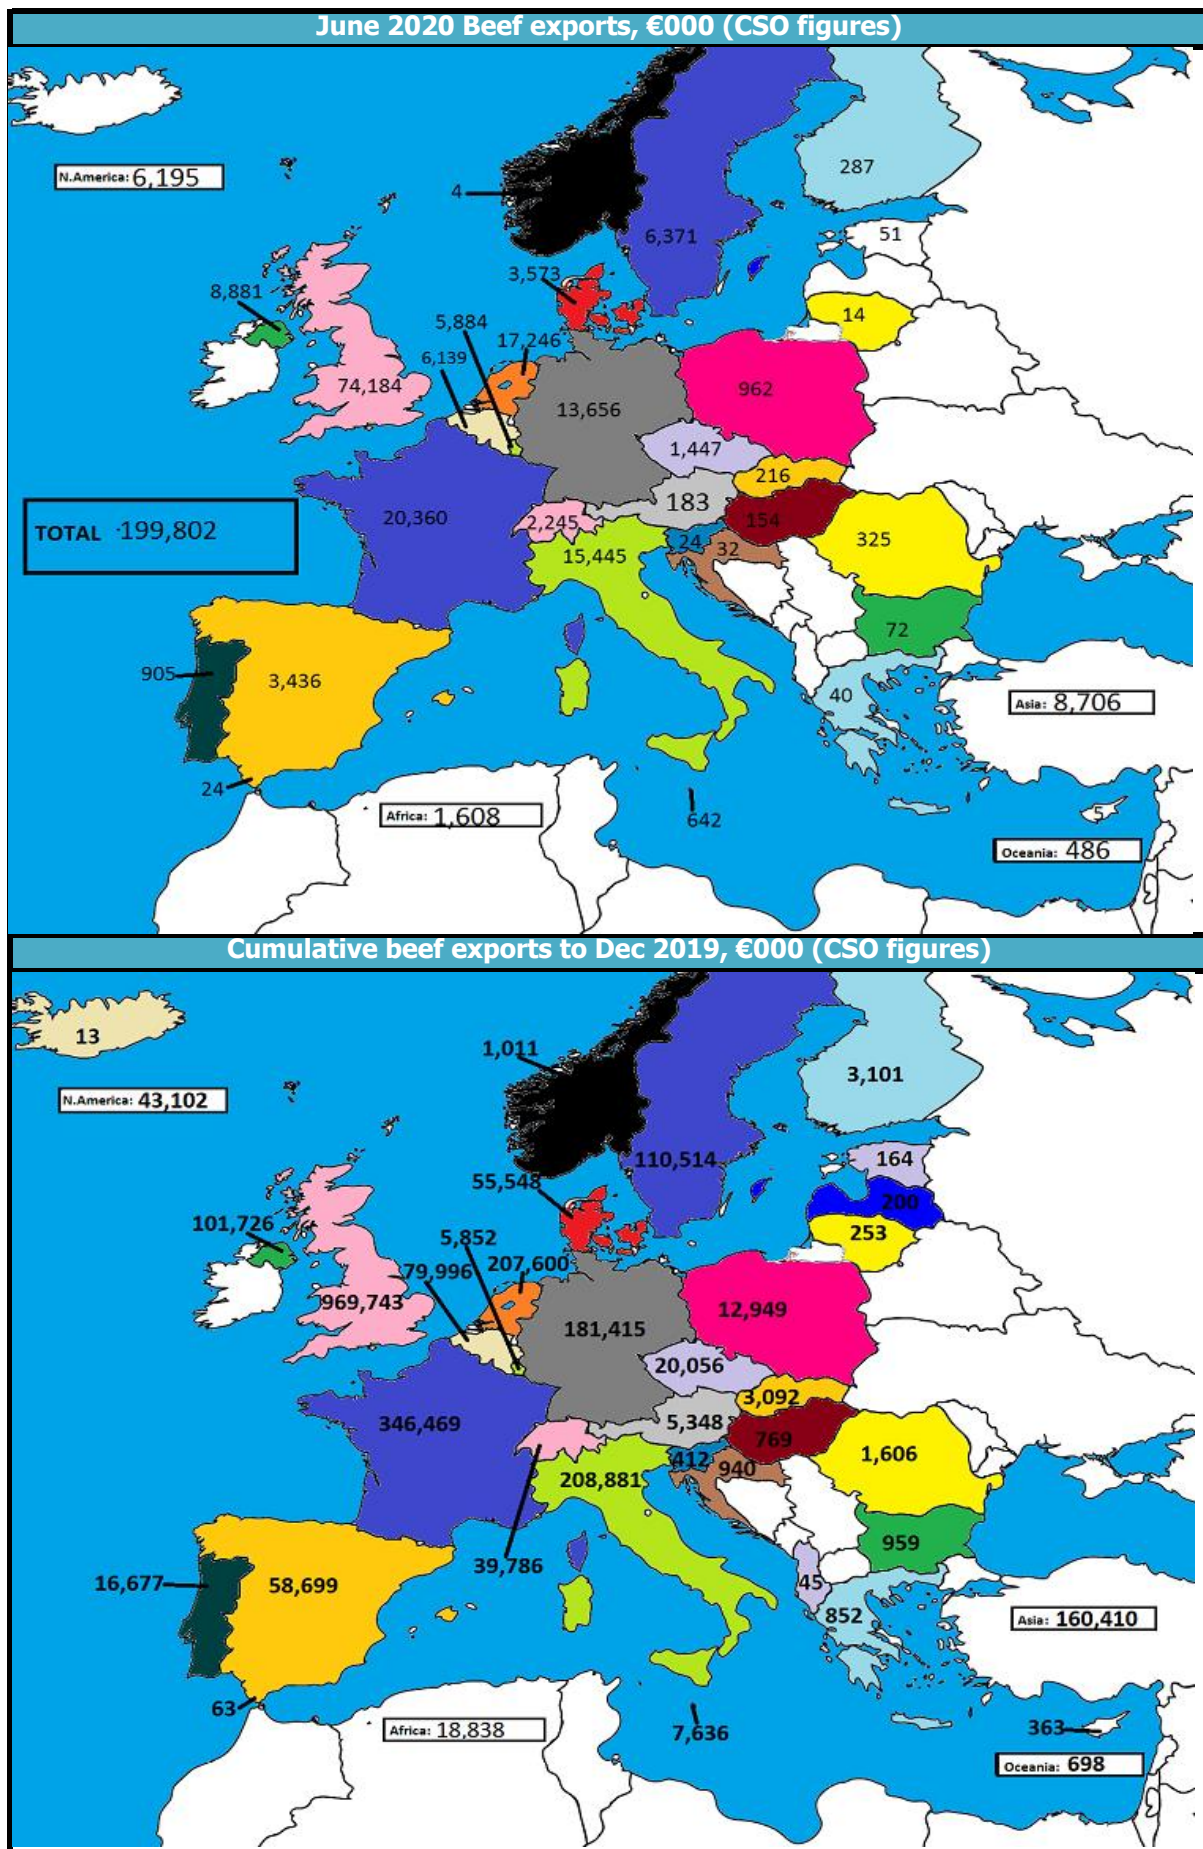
June 2020 Beef exports, €000 (CSO figures)

N.America: 6,195

4

6,371

287

51

8,881

3,573

14

5,884

17,246

6,139

74,184

13,656

962

1,447

216

183

TOTAL 199,802

20,360

2,245

154

325

15,445

24

32

72

905

3,436

40

Asia: 8,706

24

Africa: 1,608

642

5

Oceania: 486

Cumulative beef exports to Dec 2019, €000 (CSO figures)

13

1,011

N.America: 43,102

3,101

110,514

164

55,548

200

101,726

253

5,852

207,600

79,996

969,743

181,415

12,949

20,056

3,092

5,348

346,469

769

1,606

412

940

208,881

39,786

959

16,677

58,699

45

852

Asia: 160,410

63

Africa: 18,838

7,636

363

Oceania: 698